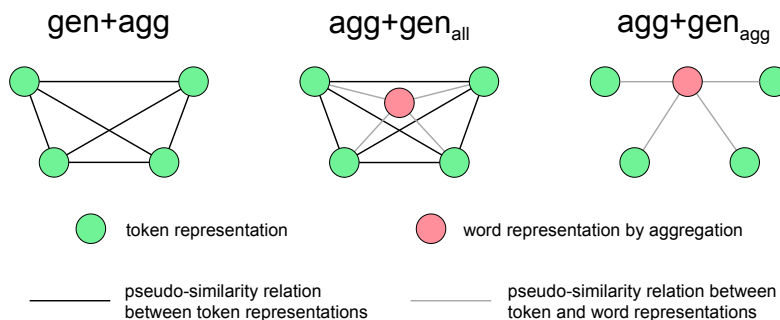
gen+agg

agg+gen$_{all}$

agg+gen$_{agg}$

token representation

word representation by aggregation

pseudo-similarity relation between token representations

pseudo-similarity relation between token and word representations